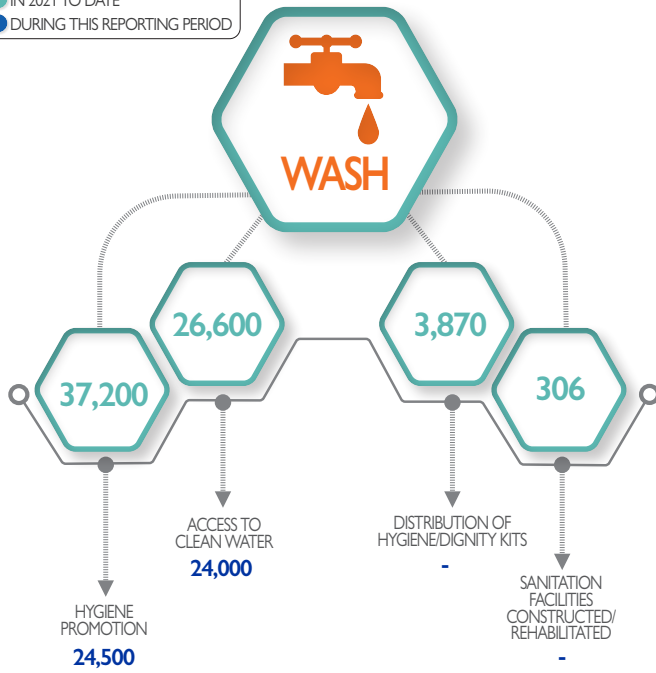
IN 2021 TO DATE
DURING THIS REPORTING PERIOD

WASH

37,200

26,600

3,870

306

ACCESS TO CLEAN WATER
24,000

DISTRIBUTION OF HYGIENE/DIGNITY KITS
-

HYGIENE PROMOTION
24,500

SANITATION FACILITIES CONSTRUCTED/ REHABILITATED
-